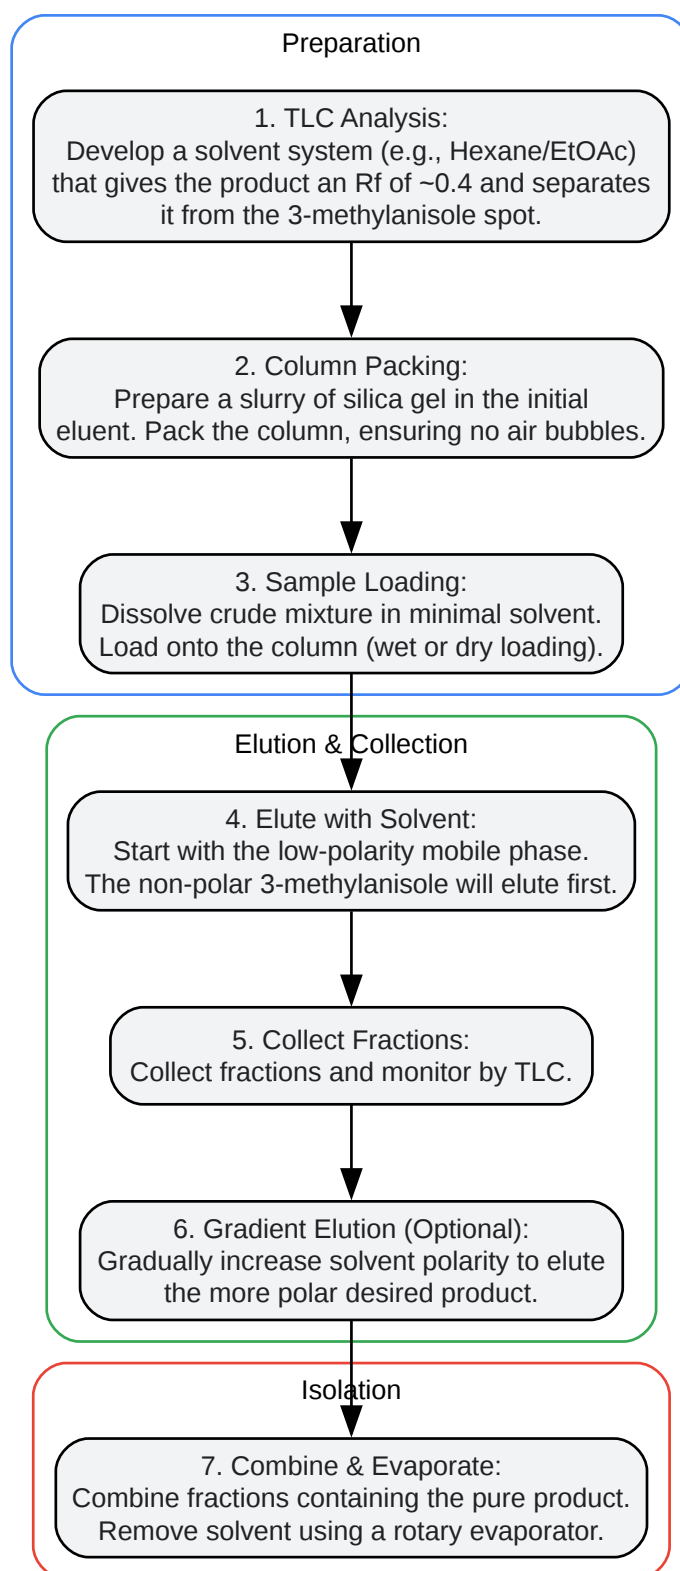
Preparation

1. TLC Analysis:
Develop a solvent system (e.g., Hexane/EtOAc) that gives the product an Rf of ~0.4 and separates it from the 3-methylanisole spot.

2. Column Packing:
Prepare a slurry of silica gel in the initial eluent. Pack the column, ensuring no air bubbles.

3. Sample Loading:
Dissolve crude mixture in minimal solvent. Load onto the column (wet or dry loading).

Elution & Collection

4. Elute with Solvent:
Start with the low-polarity mobile phase. The non-polar 3-methylanisole will elute first.

5. Collect Fractions:
Collect fractions and monitor by TLC.

6. Gradient Elution (Optional):
Gradually increase solvent polarity to elute the more polar desired product.

Isolation

7. Combine & Evaporate:
Combine fractions containing the pure product. Remove solvent using a rotary evaporator.